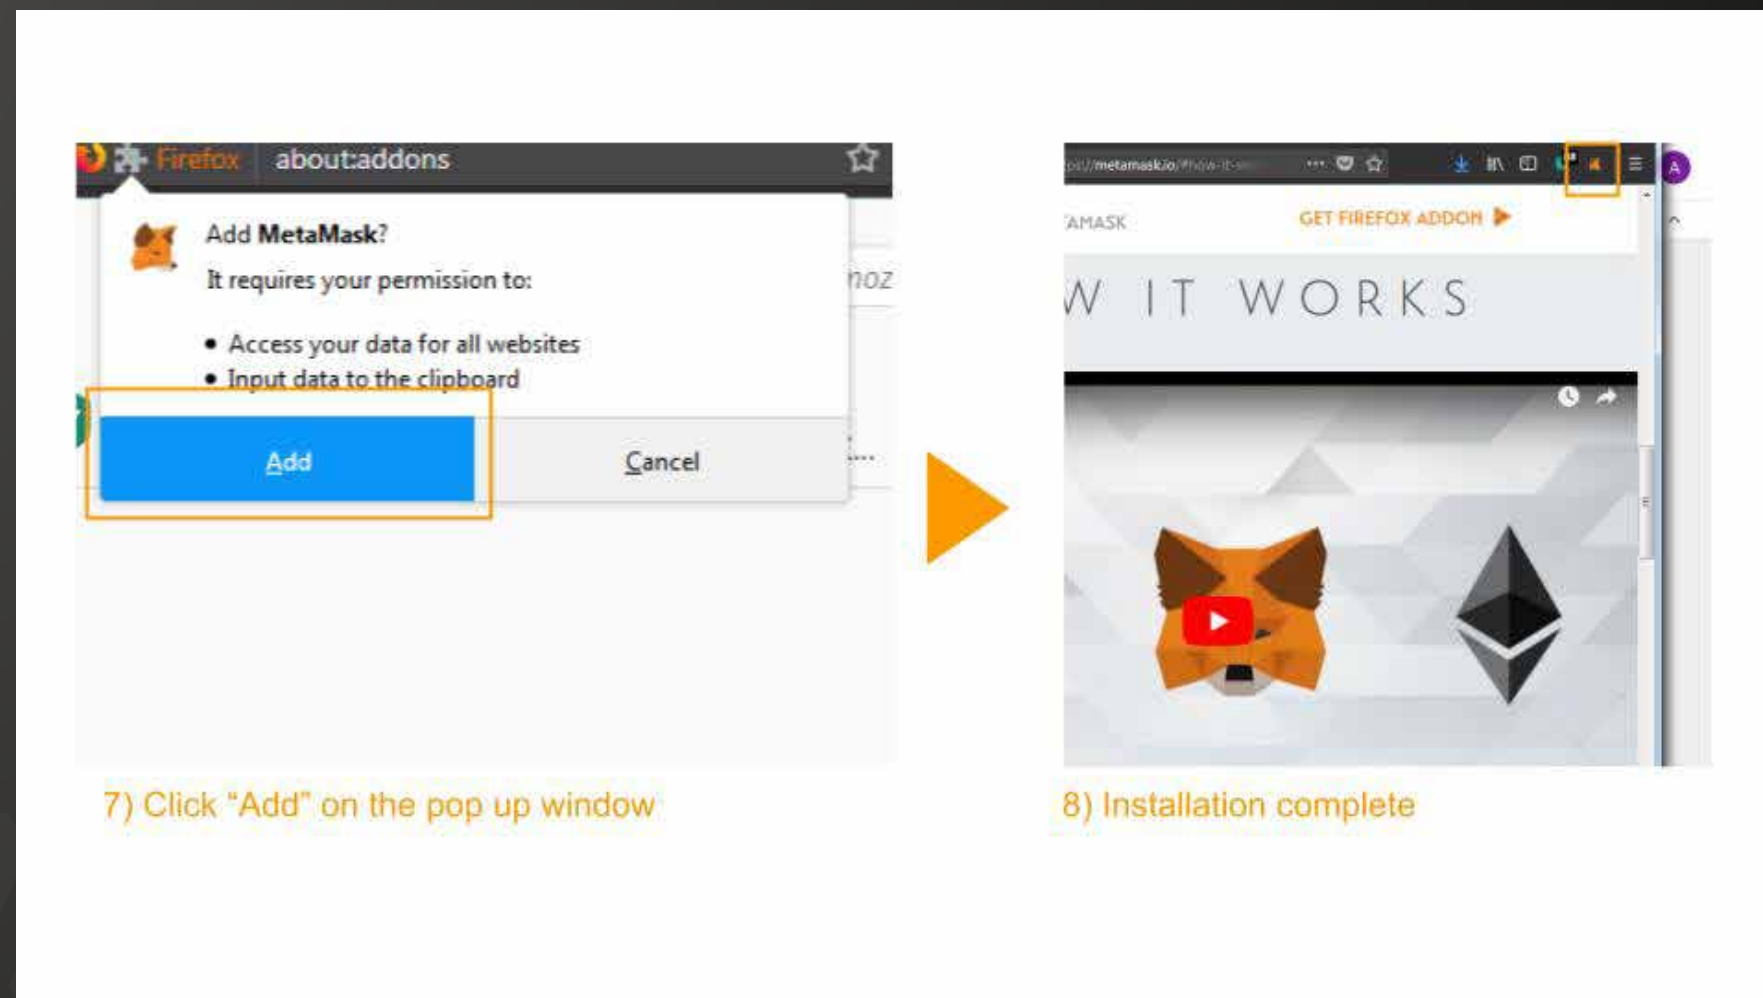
Firefox about:addons

Add MetaMask?

It requires your permission to:

• Access your data for all websites
• Input data to the clipboard

noz

Add

Cancel

ps://metamask.io/#how-it-w

AMASK

GET FIREFOX ADDON

W IT WORKS

7) Click "Add" on the pop up window

8) Installation complete